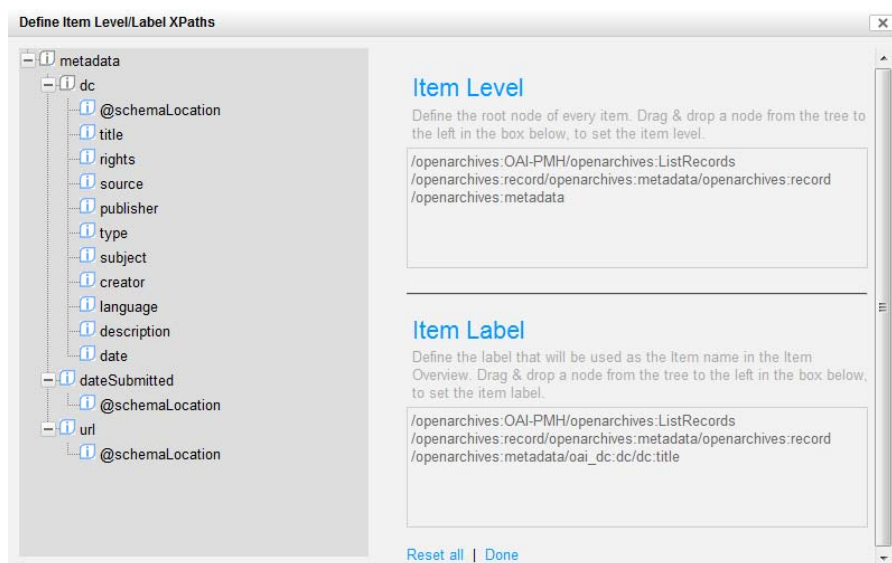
Define Item Level/Label XPaths

metadata
dc
@schemaLocation
title
rights
source
publisher
type
subject
creator
language
description
date
dateSubmitted
@schemaLocation
url
@schemaLocation

Item Level

Define the root node of every item. Drag & drop a node from the tree to the left in the box below, to set the item level.

/openarchives:OAI-PMH/openarchives:ListRecords/openarchives:record/openarchives:metadata/openarchives:record/openarchives:metadata

Item Label

Define the label that will be used as the Item name in the Item Overview. Drag & drop a node from the tree to the left in the box below, to set the item label.

/openarchives:OAI-PMH/openarchives:ListRecords/openarchives:record/openarchives:metadata/openarchives:record/openarchives:metadata/oai_dc:dc/dc:title

Reset all | Done